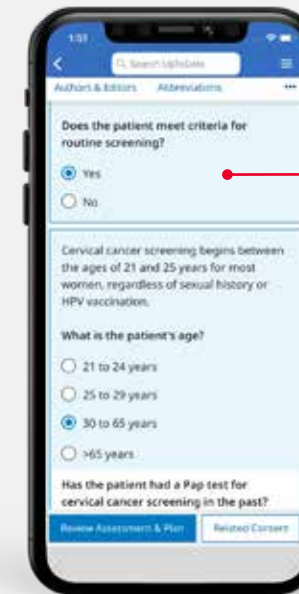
1:51

Search UpToDate

Authors & Editors

Abbreviations

•••

Does the patient meet criteria for routine screening?

Yes

No

Cervical cancer screening begins between the ages of 21 and 25 years for most women, regardless of sexual history or HPV vaccination.

What is the patient's age?

21 to 24 years

25 to 29 years

30 to 65 years

>65 years

Has the patient had a Pap test for cervical cancer screening in the past?

Review Assessment & Plan

Related Content